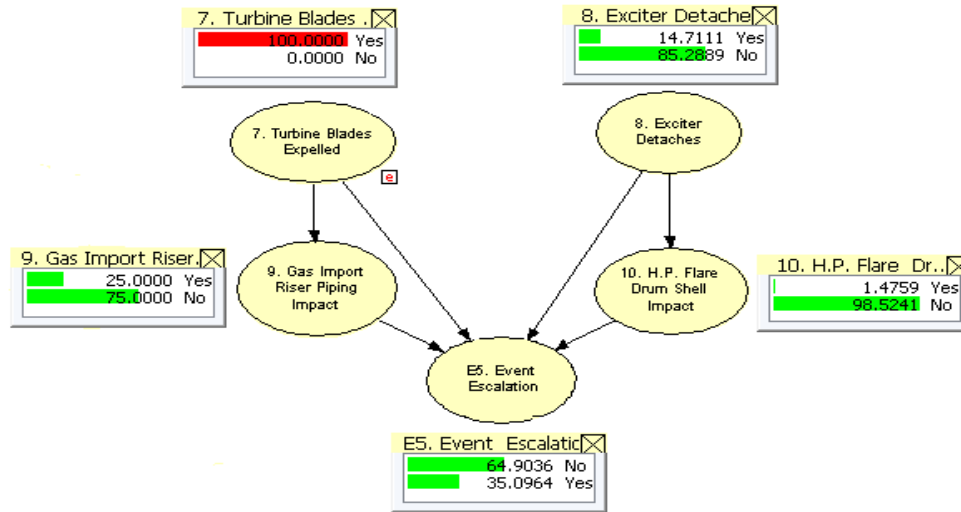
7. Turbine Blades .
100.0000 Yes
0.0000 No

8. Exciter Detache
14.7111 Yes
85.2889 No

7. Turbine Blades Expelled

e

8. Exciter Detaches

9. Gas Import Riser.
25.0000 Yes
75.0000 No

9. Gas Import Riser Piping Impact

10. H.P. Flare Drum Shell Impact

10. H.P. Flare Dr..
1.4759 Yes
98.5241 No

E5. Event Escalation

E5. Event Escalatic
64.9036 No
35.0964 Yes